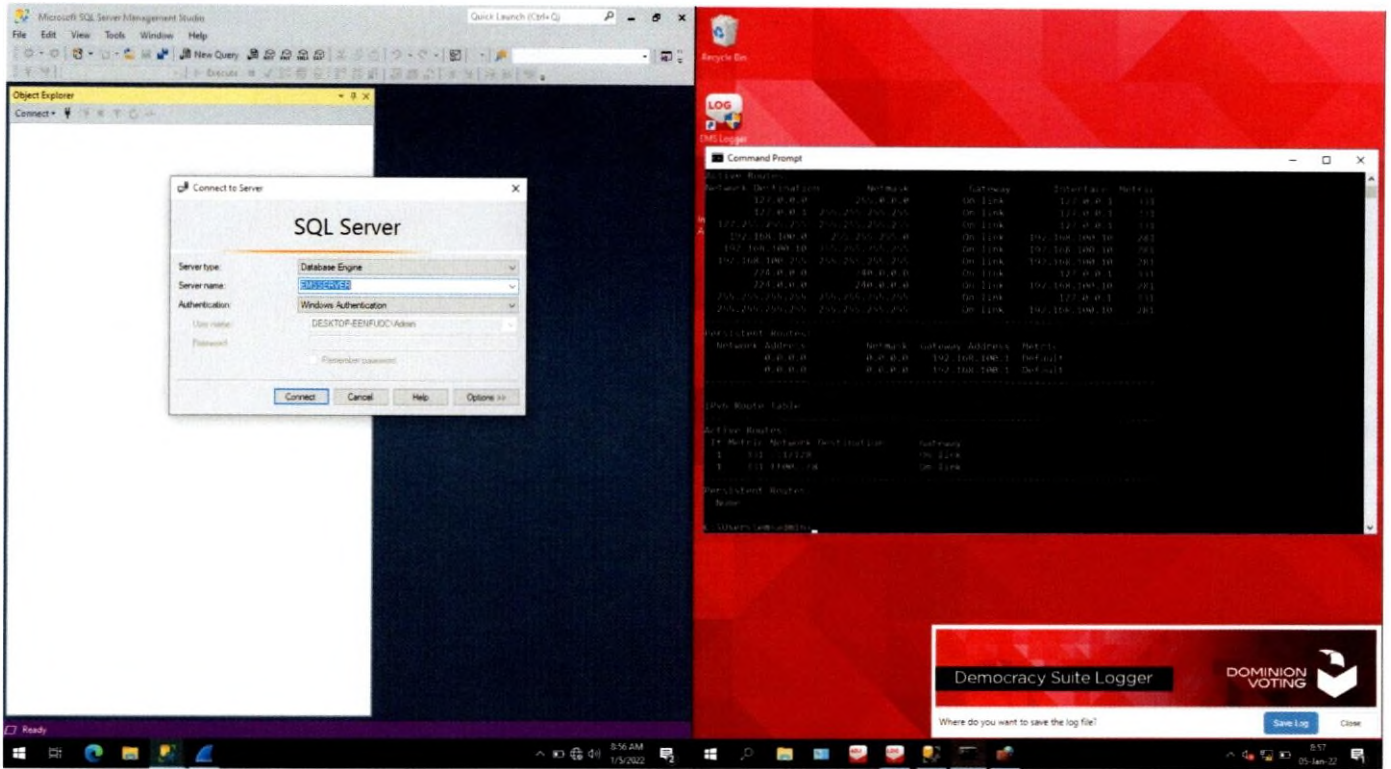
Microsoft SQL Server Management Studio
Quick Launch (Ctrl+Q)
File Edit View Tools Window Help
New Query
Execute
Object Explorer
Connect
Connect to Server
SQL Server
Server type: Database Engine
Server name: EMSSERVER
Authentication: Windows Authentication
User name: DESKTOP-EENFU0C\Admin
Password:
Remember password
Connect Cancel Help Options >>
Ready

Recycle Bin
LOG
EMS Logger
Command Prompt
Active Routes:
Network Destination Netmask Gateway Interface Metric
127.0.0.0 255.0.0.0 On-link 127.0.0.1 331
127.0.0.1 255.255.255.255 On-link 127.0.0.1 331
127.255.255.255 255.255.255.255 On-link 127.0.0.1 331
192.168.100.0 255.255.255.0 On-link 192.168.100.10 281
192.168.100.10 255.255.255.255 On-link 192.168.100.10 281
192.168.100.255 255.255.255.255 On-link 192.168.100.10 281
224.0.0.0 240.0.0.0 On-link 127.0.0.1 331
224.0.0.0 240.0.0.0 On-link 192.168.100.10 281
255.255.255.255 255.255.255.255 On-link 127.0.0.1 331
255.255.255.255 255.255.255.255 On-link 192.168.100.10 281
Persistent Routes:
Network Address Netmask Gateway Address Metric
0.0.0.0 0.0.0.0 192.168.100.1 Default
0.0.0.0 0.0.0.0 192.168.100.1 Default
IPv6 Route Table
Active Routes:
If Metric Network Destination Gateway
1 331 ::1/128 On-link
1 331 ff00::/8 On-link
Persistent Routes:
None
C:\Users\emsadmin>

Democracy Suite Logger
DOMINION VOTING
Where do you want to save the log file?
Save Log Close

8:56 AM 1/5/2022
8:57 05-Jan-22